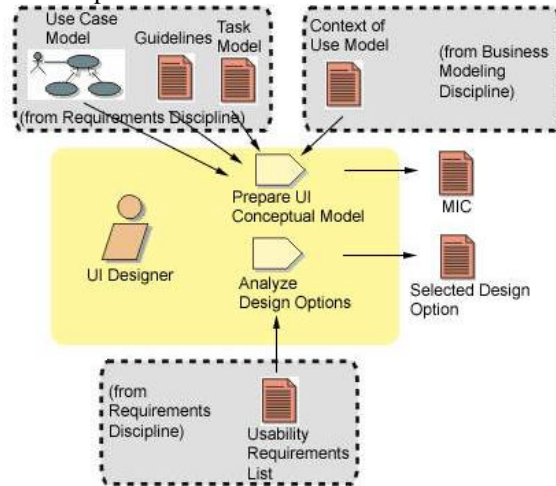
Use Case Model

Guidelines

Task Model

(from Requirements Discipline)

Context of Use Model

(from Business Modeling Discipline)

UI Designer

Prepare UI Conceptual Model

Analyze Design Options

MIC

Selected Design Option

(from Requirements Discipline)

Usability Requirements List